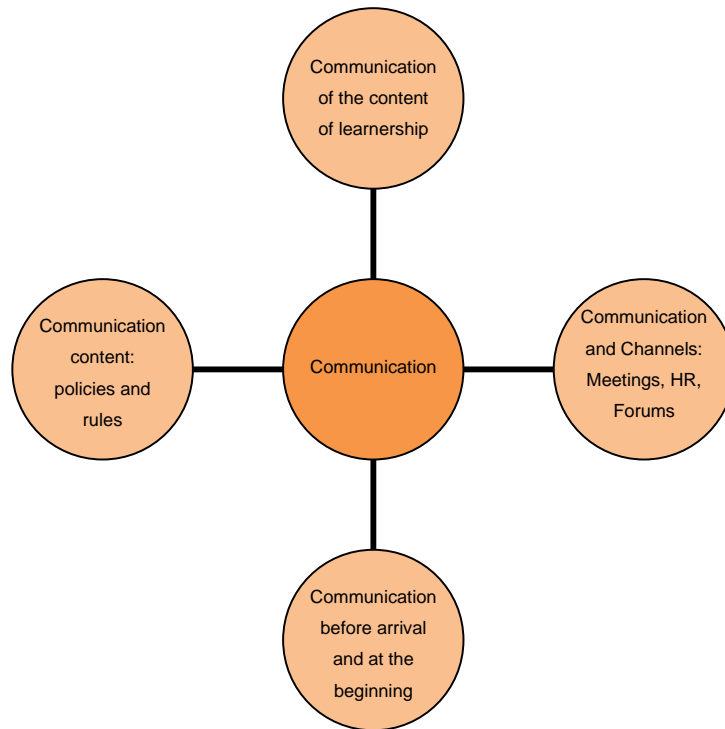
Communication of the content of learnership

Communication content: policies and rules

Communication

Communication and Channels: Meetings, HR, Forums

Communication before arrival and at the beginning